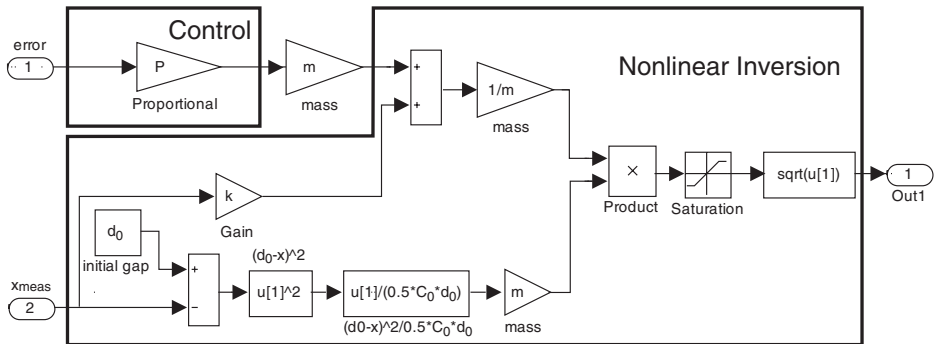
error
1
Control
P
Proportional
m
mass
+
+
1/m
mass
Nonlinear Inversion
k
Gain
$d_0$
initial gap
+
−
$(d_0\text{-}x)$^2
u[1]^2
u[1]/(0.5*$C_0$*$d_0$)
(d0-x)^2/0.5*$C_0$*$d_0$
m
mass
×
Product
Saturation
sqrt(u[1])
1
Out1
xmeas
2